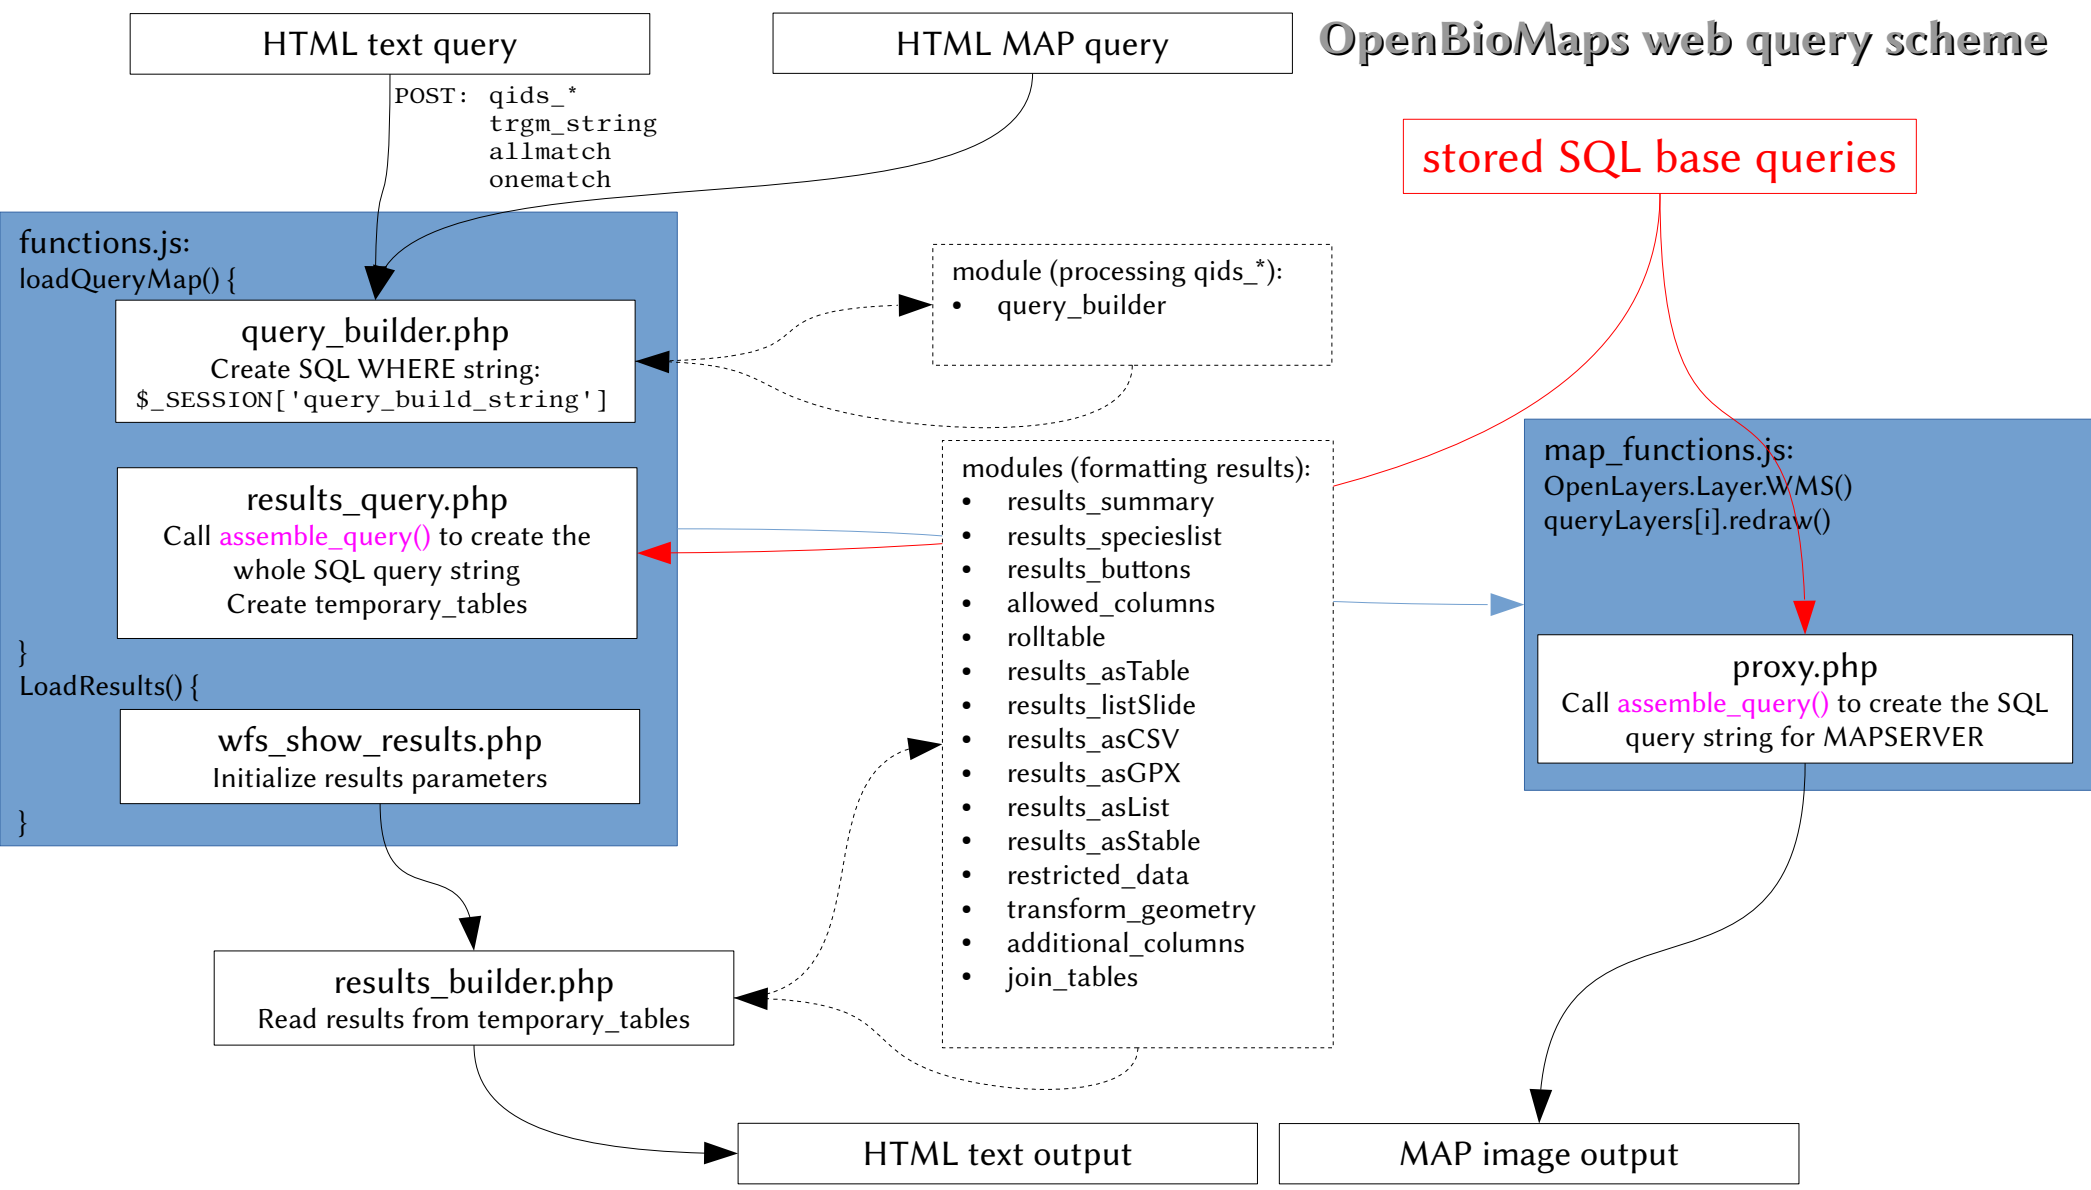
HTML text query

HTML MAP query

OpenBioMaps web query scheme

POST: qids_*
trgm_string
allmatch
onematch

stored SQL base queries

functions.js:
loadQueryMap() {

query_builder.php
Create SQL WHERE string:
$_SESSION['query_build_string']

module (processing qids_*):
• query_builder

results_query.php
Call assemble_query() to create the whole SQL query string
Create temporary_tables

}
LoadResults() {

wfs_show_results.php
Initialize results parameters

}

modules (formatting results):
• results_summary
• results_specieslist
• results_buttons
• allowed_columns
• rolltable
• results_asTable
• results_listSlide
• results_asCSV
• results_asGPX
• results_asList
• results_asStable
• restricted_data
• transform_geometry
• additional_columns
• join_tables

map_functions.js:
OpenLayers.Layer.WMS()
queryLayers[i].redraw()

proxy.php
Call assemble_query() to create the SQL query string for MAPSERVER

results_builder.php
Read results from temporary_tables

HTML text output

MAP image output